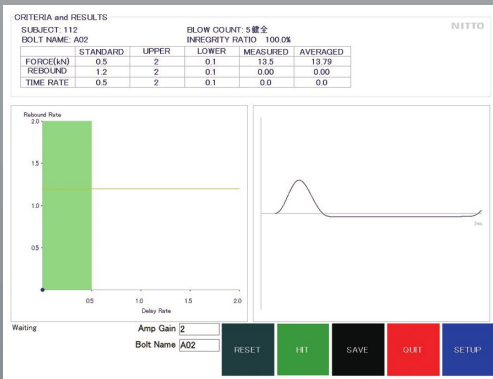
CRITERIA and RESULTS
SUBJECT: 112
BOLT NAME: A02
BLOW COUNT: 5健全
INREGRITY RATIO 100.0%

NITTO

| | STANDARD | UPPER | LOWER | MEASURED | AVERAGED |
|---|---|---|---|---|---|
| FORCE(kN) | 0.5 | 2 | 0.1 | 13.5 | 13.79 |
| REBOUND | 1.2 | 2 | 0.1 | 0.00 | 0.00 |
| TIME RATE | 0.5 | 2 | 0.1 | 0.0 | 0.0 |

Rebound Rate
2.0
1.5
1.0
0.5
0.5
1.0
1.5
2.0
Delay Rate

2ms

Waiting
Amp Gain 2
Bolt Name A02
RESET
HIT
SAVE
QUIT
SETUP